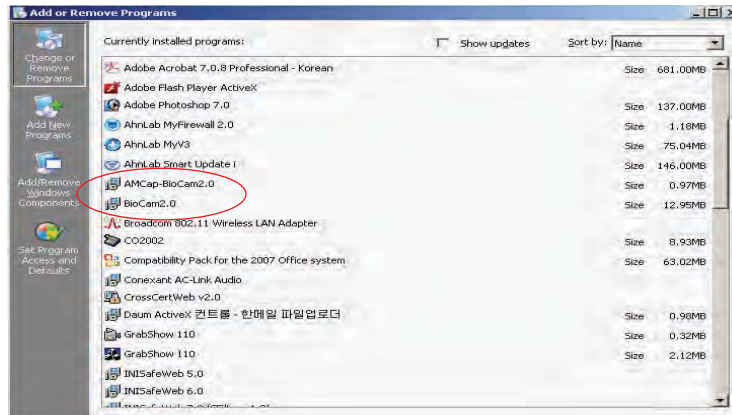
Add or Remove Programs

Change or Remove Programs

Add New Programs

Add/Remove Windows Components

Set Program Access and Defaults

Currently installed programs:

Show updates

Sort by: Name

| Program | | |
|---|---|---|
| Adobe Acrobat 7.0.8 Professional - Korean | Size | 681.00MB |
| Adobe Flash Player ActiveX | | |
| Adobe Photoshop 7.0 | Size | 137.00MB |
| AhnLab MyFirewall 2.0 | Size | 1.18MB |
| AhnLab MyV3 | Size | 75.04MB |
| AhnLab Smart Update i | Size | 146.00MB |
| AMCap-BioCam2.0 | Size | 0.97MB |
| BioCam2.0 | Size | 12.95MB |
| Broadcom 802.11 Wireless LAN Adapter | | |
| CO2002 | Size | 8.93MB |
| Compatibility Pack for the 2007 Office system | Size | 63.02MB |
| Conexant AC-Link Audio | | |
| CrossCertWeb v2.0 | | |
| Daum ActiveX 컨트롤 - 한메일 파일업로더 | Size | 0.98MB |
| GrabShow 110 | Size | 0.32MB |
| GrabShow 110 | Size | 2.12MB |
| INISafeWeb 5.0 | | |
| INISafeWeb 6.0 | | |
| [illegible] | | |